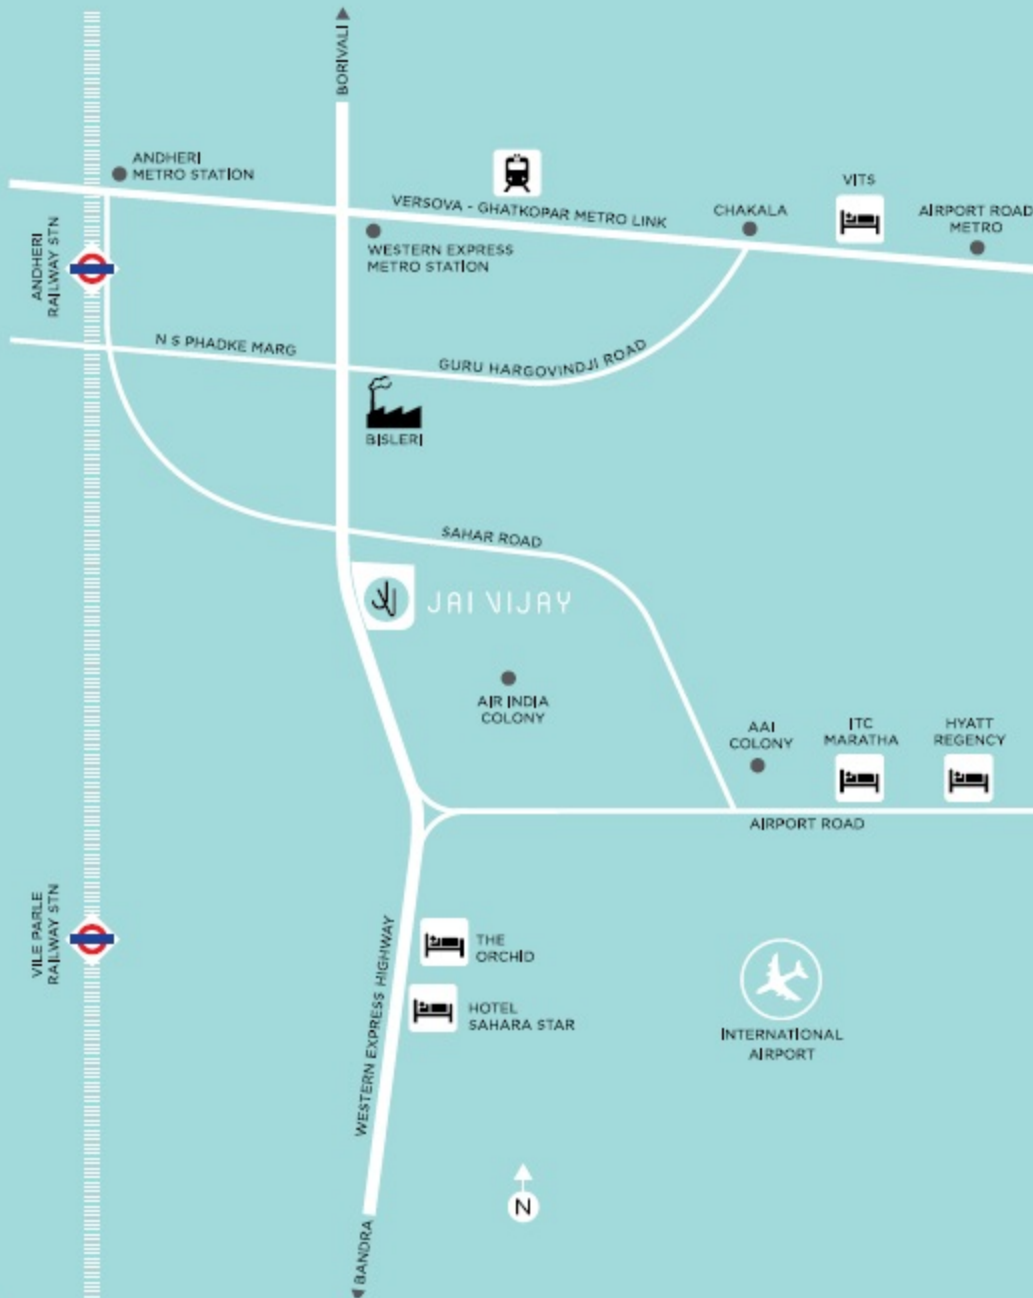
BORIVALI

ANDHERI METRO STATION

VITS

VERSOVA - GHATKOPAR METRO LINK

CHAKALA

AIRPORT ROAD METRO

ANDHERI RAILWAY STN

WESTERN EXPRESS METRO STATION

N S PHADKE MARG

GURU HARGOVINDJI ROAD

BISLERI

SAHAR ROAD

JAI VIJAY

AIR INDIA COLONY

AAI COLONY

ITC MARATHA

HYATT REGENCY

AIRPORT ROAD

VILE PARLE RAILWAY STN

THE ORCHID

HOTEL SAHARA STAR

WESTERN EXPRESS HIGHWAY

INTERNATIONAL AIRPORT

N

BANDRA